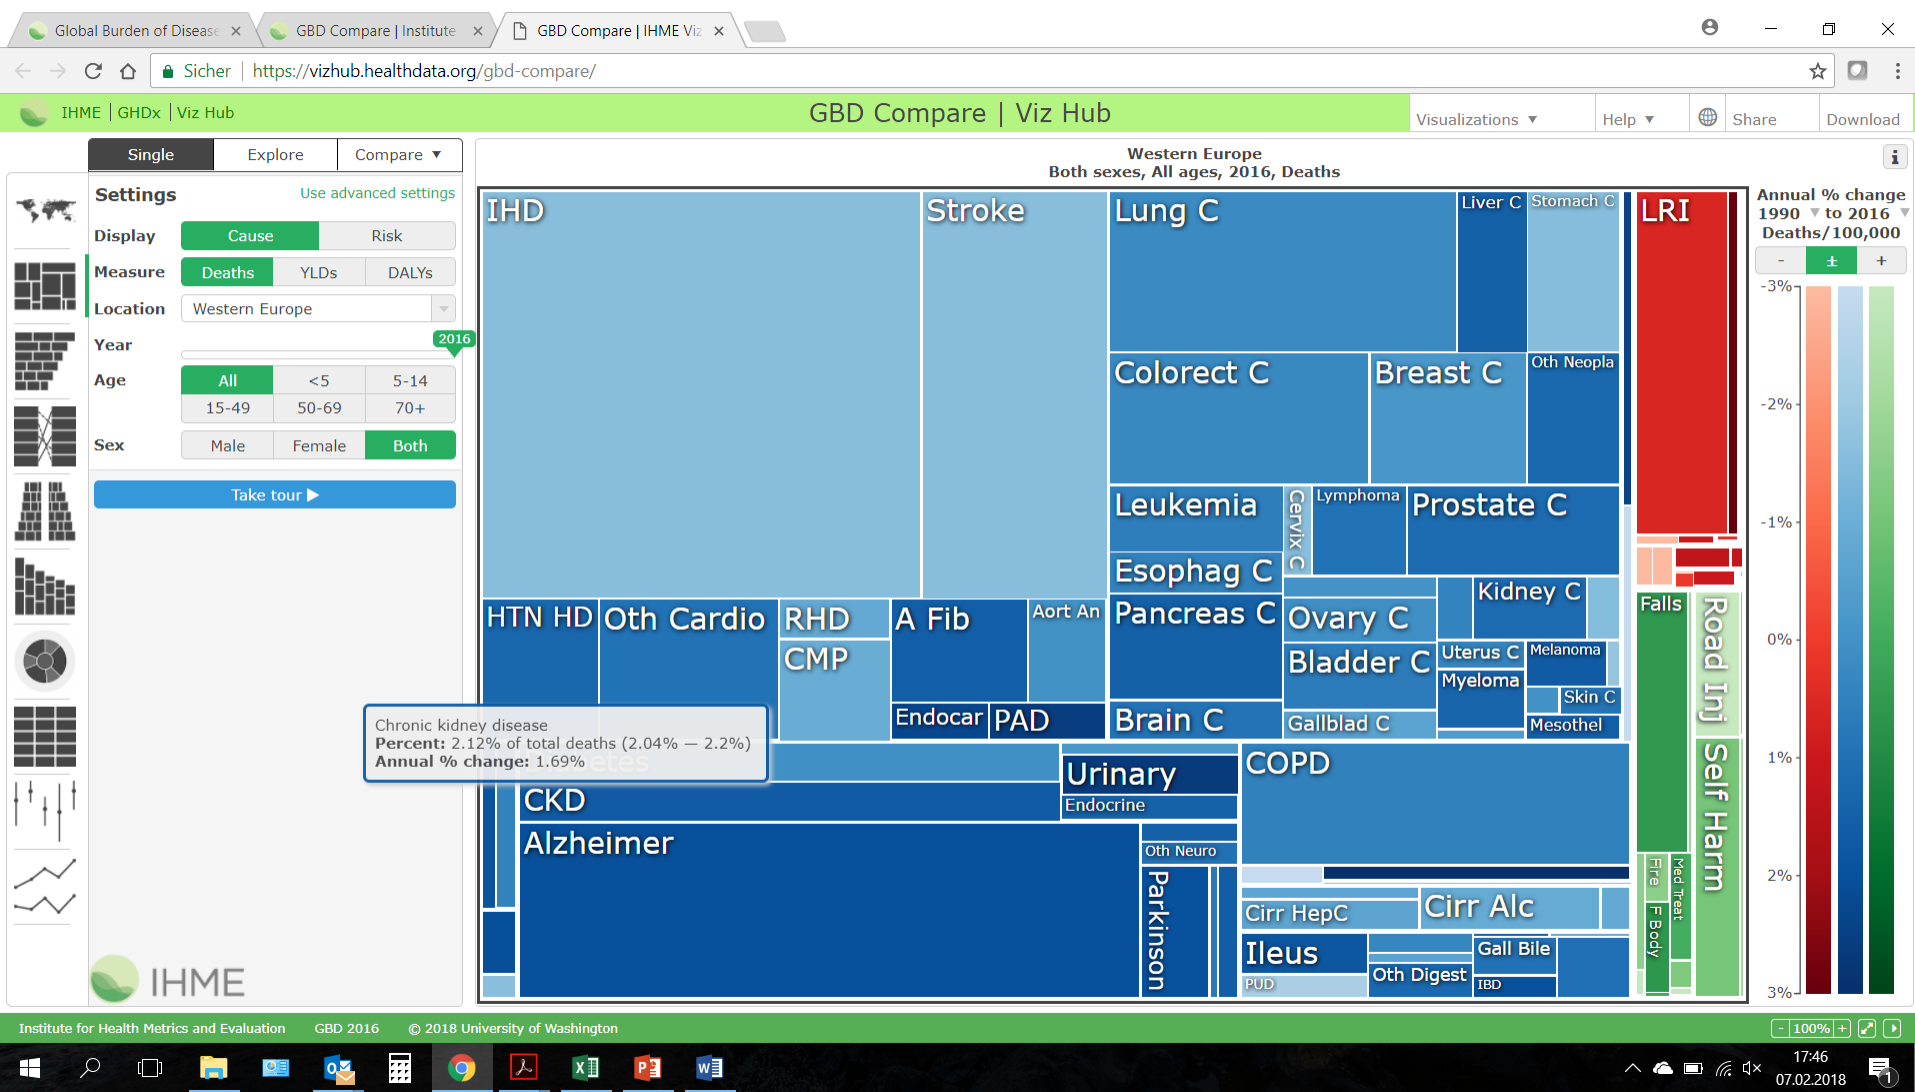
Global Burden of Disease ×
GBD Compare | Institute ×
GBD Compare | IHME Viz ×

Sicher | https://vizhub.healthdata.org/gbd-compare/

IHME | GHDx | Viz Hub
GBD Compare | Viz Hub
Visualizations ▼ Help ▼ Share Download

Single Explore Compare ▼

Settings Use advanced settings
Display Cause Risk
Measure Deaths YLDs DALYs
Location Western Europe
Year 2016
Age All <5 5-14 15-49 50-69 70+
Sex Male Female Both
Take tour ▶

IHME

Western Europe
Both sexes, All ages, 2016, Deaths

IHD
Stroke
Lung C
Liver C
Stomach C
LRI
Colorect C
Breast C
Oth Neopla
Leukemia
Cervix C
Lymphoma
Prostate C
Esophag C
Kidney C
HTN HD
Oth Cardio
RHD
A Fib
Aort An
Pancreas C
Ovary C
CMP
Bladder C
Uterus C
Melanoma
Myeloma
Falls
Road Inj
Skin C
Endocar
PAD
Brain C
Gallblad C
Mesothel
Chronic kidney disease
Percent: 2.12% of total deaths (2.04% — 2.2%)
Annual % change: 1.69%
Diabetes
Urinary
COPD
Self Harm
Endocrine
CKD
Alzheimer
Oth Neuro
Parkinson
Fire
Med Treat
F Body
Cirr HepC
Cirr Alc
Ileus
Gall Bile
Oth Digest
PUD
IBD

Annual % change 1990 to 2016 Deaths/100,000
- ± +
-3%
-2%
-1%
0%
1%
2%
3%

Institute for Health Metrics and Evaluation GBD 2016 © 2018 University of Washington
100%

17:46
07.02.2018